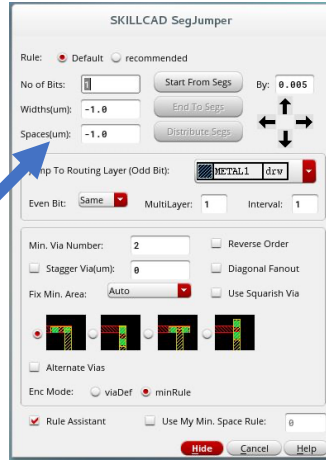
SKILLCAD SegJumper

Rule: Default recommended

No of Bits: 1

Start From Segs

By: 0.005

Widths(um): -1.0

End To Segs

Spaces(um): -1.0

Distribute Segs

Jump To Routing Layer (Odd Bit): METAL1 drw

Even Bit: Same

MultiLayer: 1

Interval: 1

Min. Via Number: 2

Reverse Order

Stagger Via(um): 0

Diagonal Fanout

Fix Min. Area: Auto

Use Squarish Via

Alternate Vias

Enc Mode: viaDef minRule

Rule Assistant

Use My Min. Space Rule: 0

Hide

Cancel

Help